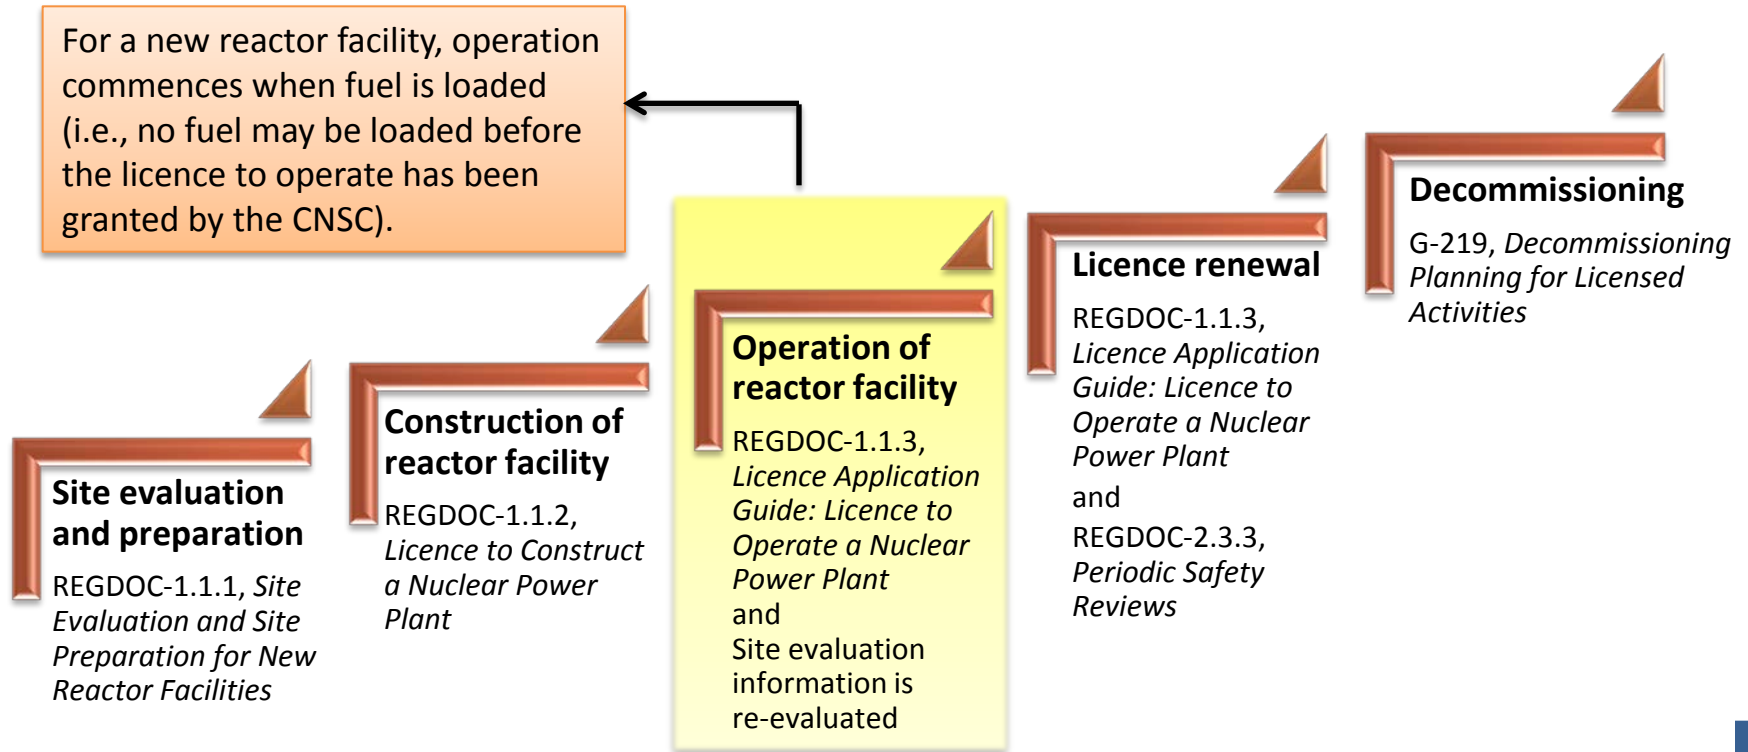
For a new reactor facility, operation commences when fuel is loaded (i.e., no fuel may be loaded before the licence to operate has been granted by the CNSC).

**Site evaluation and preparation**

REGDOC-1.1.1, *Site Evaluation and Site Preparation for New Reactor Facilities*

**Construction of reactor facility**

REGDOC-1.1.2, *Licence to Construct a Nuclear Power Plant*

**Operation of reactor facility**

REGDOC-1.1.3, *Licence Application Guide: Licence to Operate a Nuclear Power Plant*
and
Site evaluation information is re-evaluated

**Licence renewal**

REGDOC-1.1.3, *Licence Application Guide: Licence to Operate a Nuclear Power Plant*
and
REGDOC-2.3.3, *Periodic Safety Reviews*

**Decommissioning**

G-219, *Decommissioning Planning for Licensed Activities*